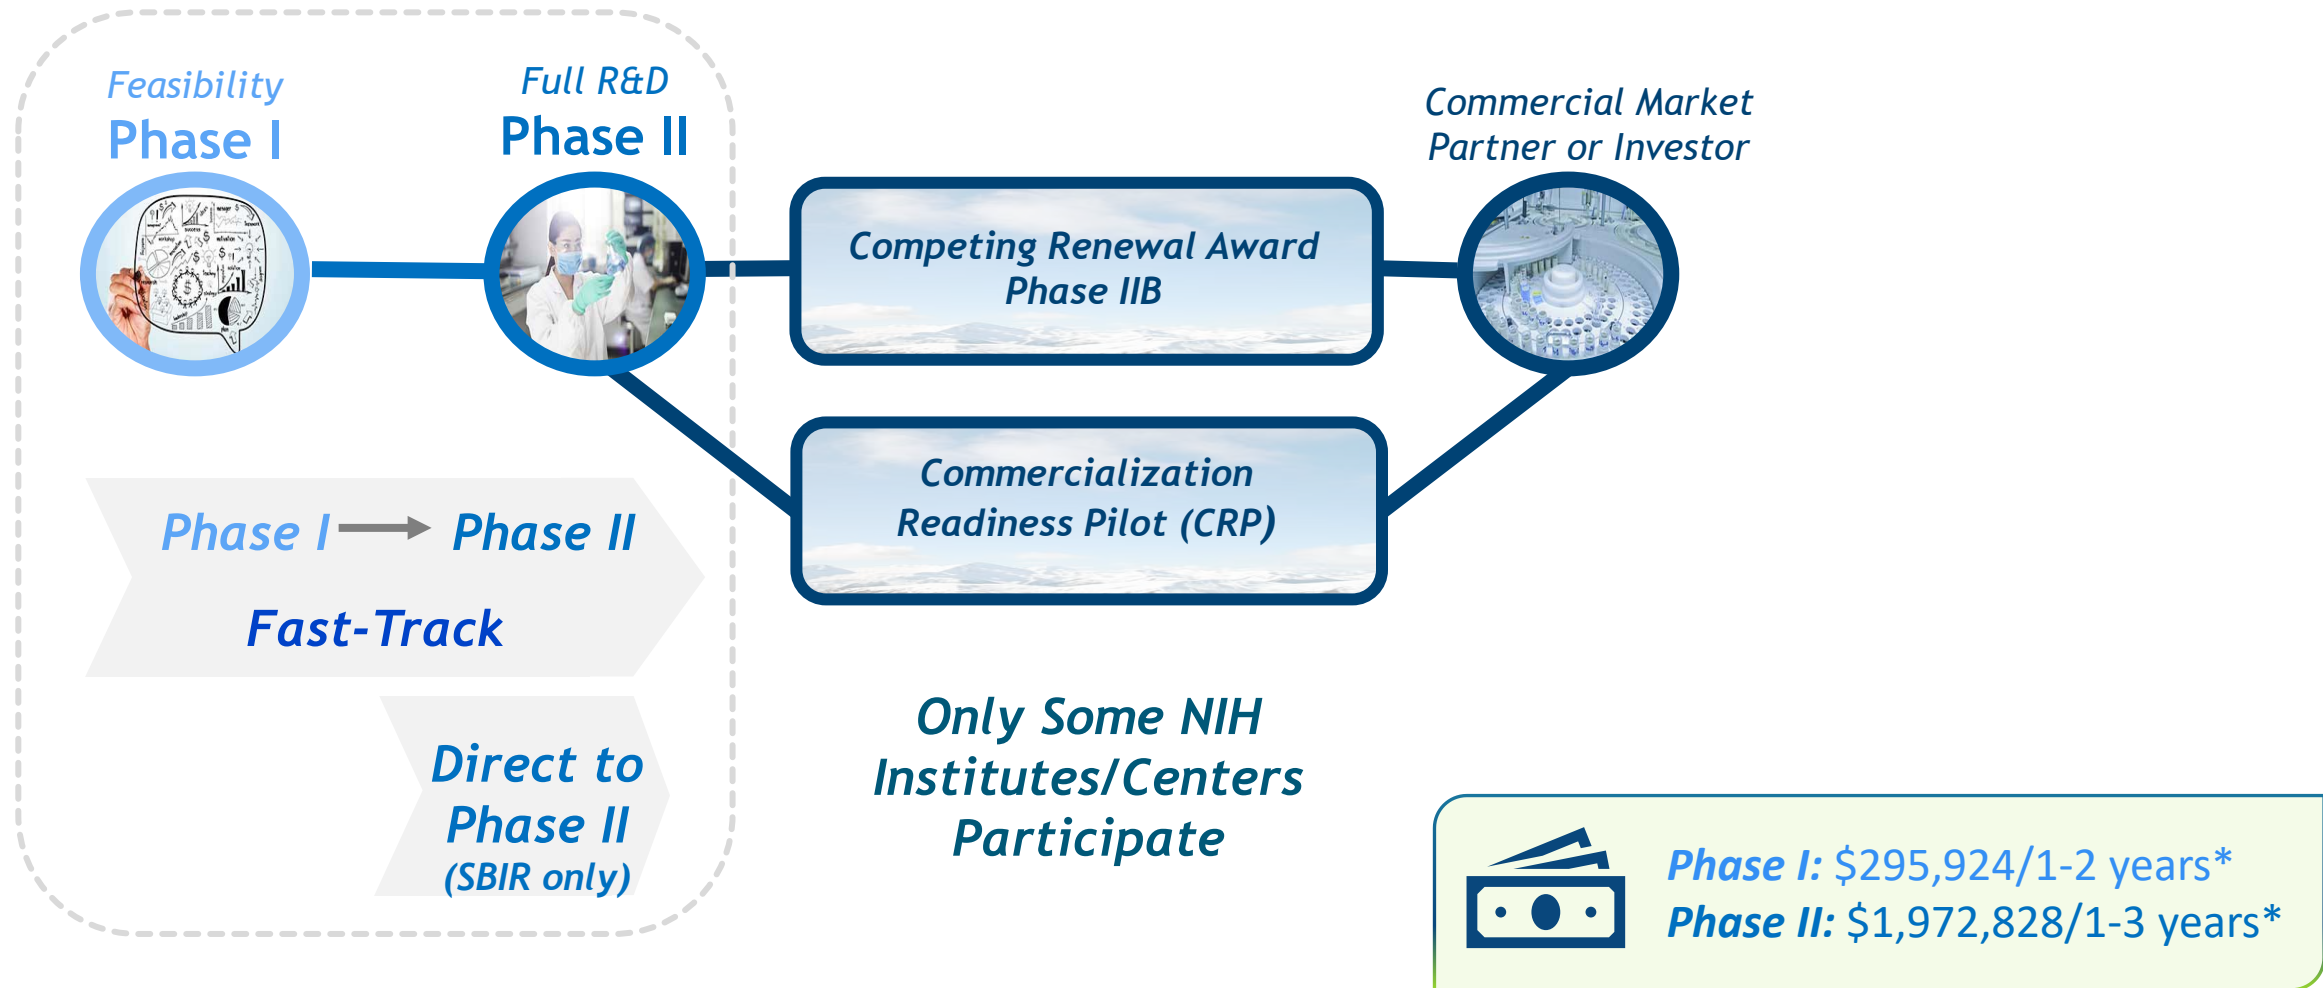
Feasibility
Phase I

Full R&D
Phase II

Competing Renewal Award
Phase IIB

Commercial Market
Partner or Investor

Commercialization
Readiness Pilot (CRP)

Phase I → Phase II
Fast-Track

Direct to
Phase II
(SBIR only)

Only Some NIH
Institutes/Centers
Participate

Phase I: $295,924/1-2 years*
Phase II: $1,972,828/1-3 years*